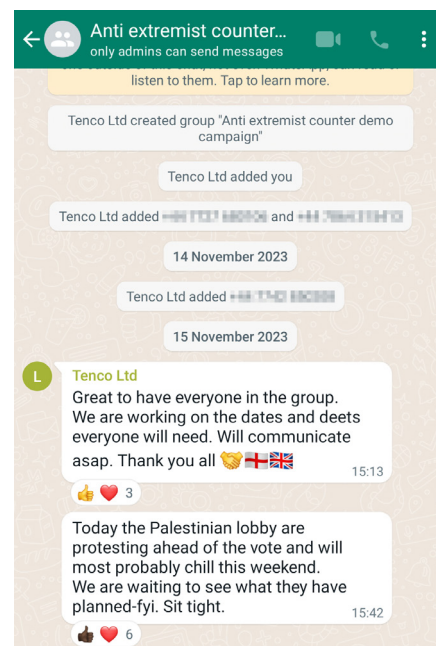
Anti extremist counter...
only admins can send messages

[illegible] listen to them. Tap to learn more.

Tenco Ltd created group "Anti extremist counter demo campaign"

Tenco Ltd added you

Tenco Ltd added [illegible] and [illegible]

14 November 2023

Tenco Ltd added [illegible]

15 November 2023

L

Tenco Ltd

Great to have everyone in the group. We are working on the dates and deets everyone will need. Will communicate asap. Thank you all 🤝🏴󠁧󠁢󠁥󠁮󠁧󠁿🇬🇧 15:13

👍❤️ 3

Today the Palestinian lobby are protesting ahead of the vote and will most probably chill this weekend. We are waiting to see what they have planned-fyi. Sit tight. 15:42

👍❤️ 6